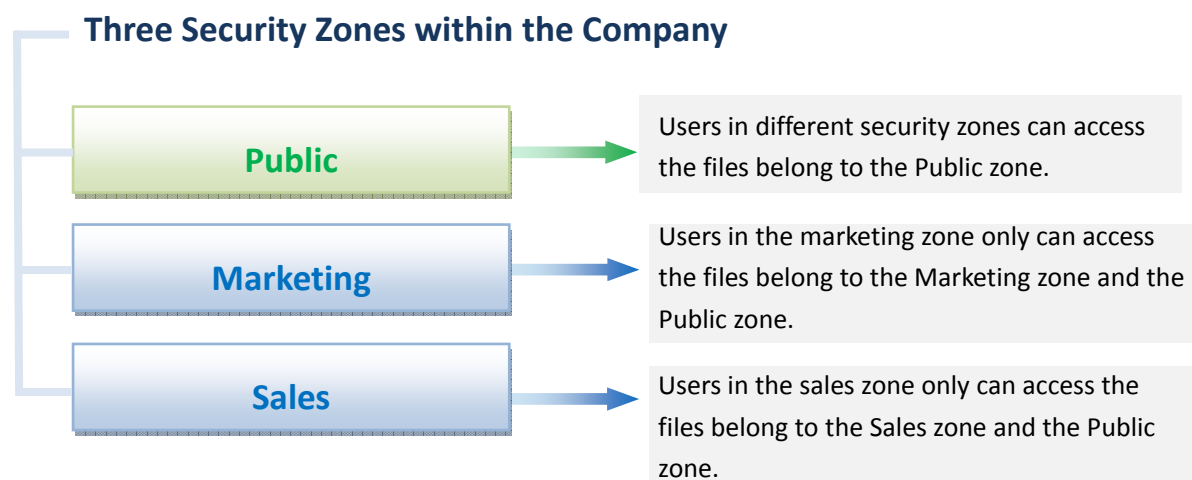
Three Security Zones within the Company

Public

Users in different security zones can access the files belong to the Public zone.

Marketing

Users in the marketing zone only can access the files belong to the Marketing zone and the Public zone.

Sales

Users in the sales zone only can access the files belong to the Sales zone and the Public zone.